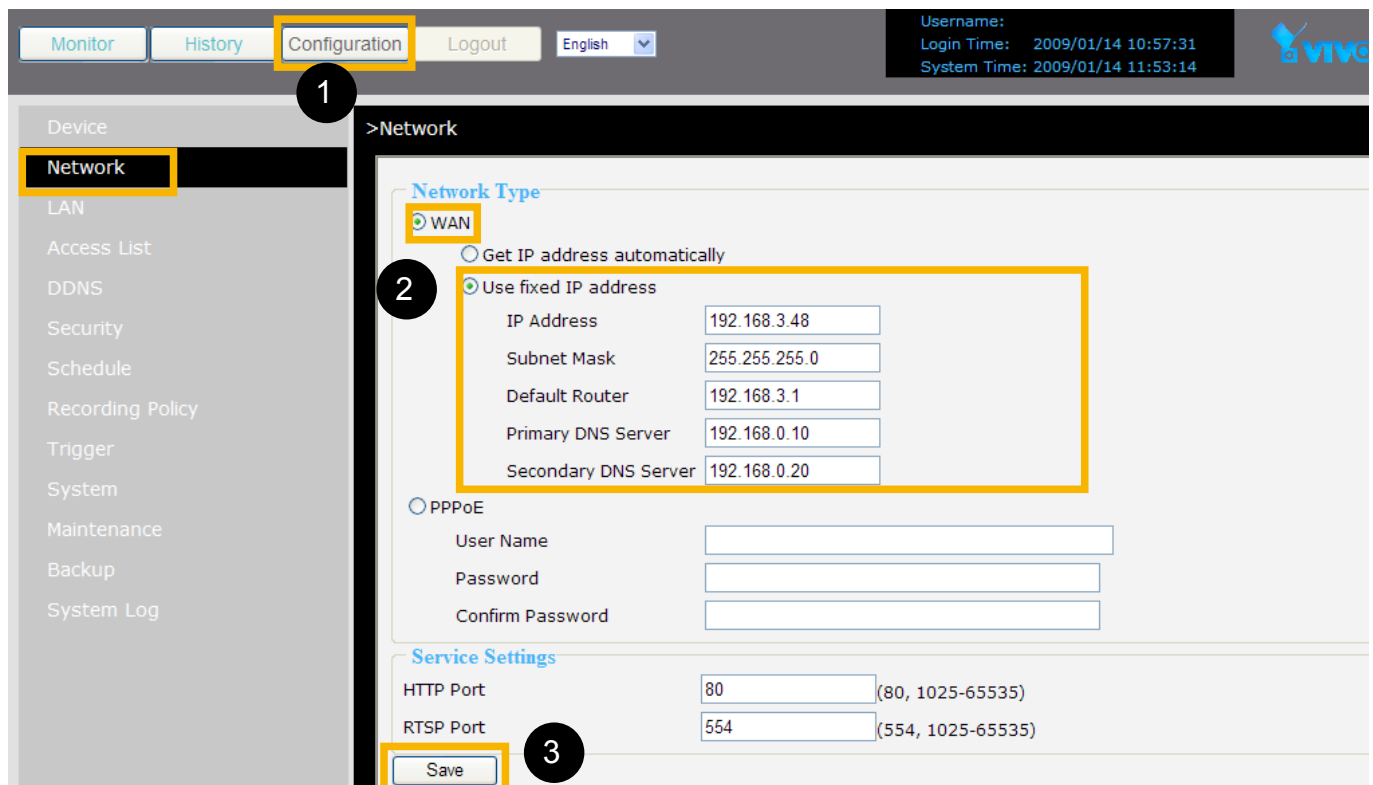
Monitor History Configuration Logout English

Username:
Login Time: 2009/01/14 10:57:31
System Time: 2009/01/14 11:53:14

VIVO

1

Device
Network
LAN
Access List
DDNS
Security
Schedule
Recording Policy
Trigger
System
Maintenance
Backup
System Log

>Network

Network Type
WAN
Get IP address automatically
2
Use fixed IP address

| | |
|---|---|
| IP Address | 192.168.3.48 |
| Subnet Mask | 255.255.255.0 |
| Default Router | 192.168.3.1 |
| Primary DNS Server | 192.168.0.10 |
| Secondary DNS Server | 192.168.0.20 |

PPPoE
User Name
Password
Confirm Password

Service Settings
HTTP Port 80 (80, 1025-65535)
RTSP Port 554 (554, 1025-65535)

3
Save